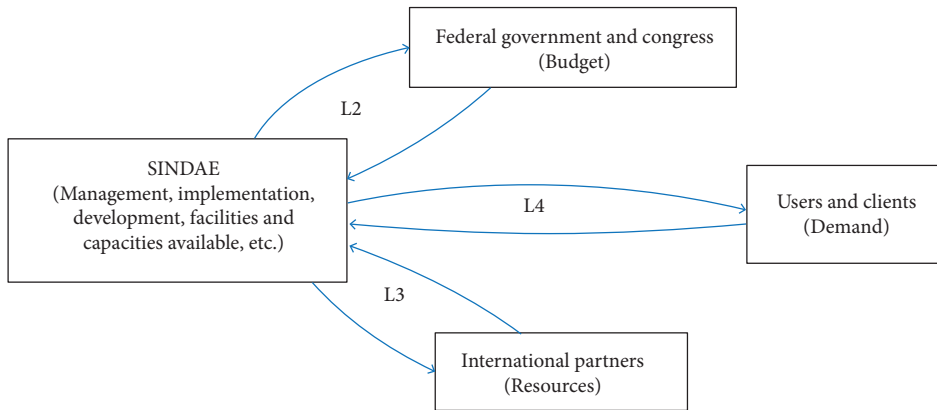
Federal government and congress
(Budget)

L2

SINDAE
(Management, implementation, development, facilities and capacities available, etc.)

L4

Users and clients
(Demand)

L3

International partners
(Resources)